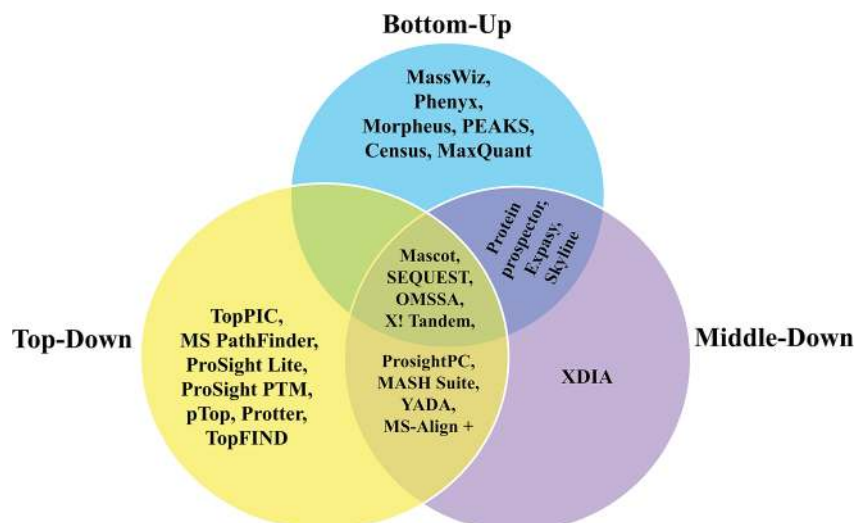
Bottom-Up

MassWiz, Phenyx, Morpheus, PEAKS, Census, MaxQuant

Protein prospector, Expasy, Skyline

Mascot, SEQUEST, OMSSA, X! Tandem,

Top-Down

TopPIC, MS PathFinder, ProSight Lite, ProSight PTM, pTop, Protter, TopFIND

ProsightPC, MASH Suite, YADA, MS-Align +

Middle-Down

XDIA